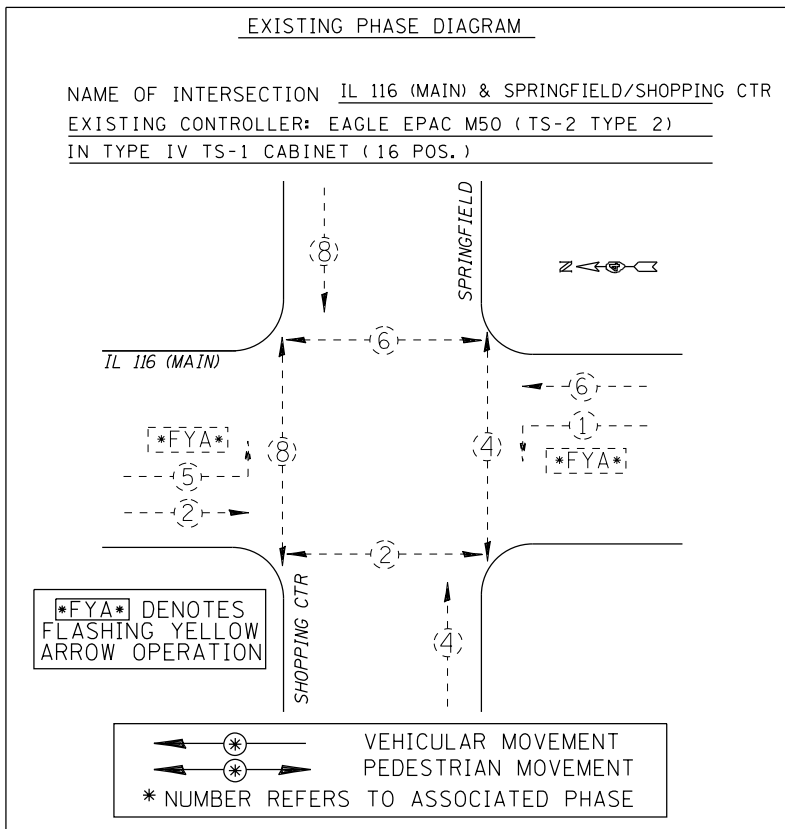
EXISTING PHASE DIAGRAM

NAME OF INTERSECTION IL 116 (MAIN) & SPRINGFIELD/SHOPPING CTR
EXISTING CONTROLLER: EAGLE EPAC M50 (TS-2 TYPE 2)
IN TYPE IV TS-1 CABINET (16 POS.)

8

SPRINGFIELD

N

6

IL 116 (MAIN)

6

1

*FYA*

8

4

*FYA*

5

2

2

SHOPPING CTR

*FYA* DENOTES FLASHING YELLOW ARROW OPERATION

4

* VEHICULAR MOVEMENT
* PEDESTRIAN MOVEMENT
* NUMBER REFERS TO ASSOCIATED PHASE